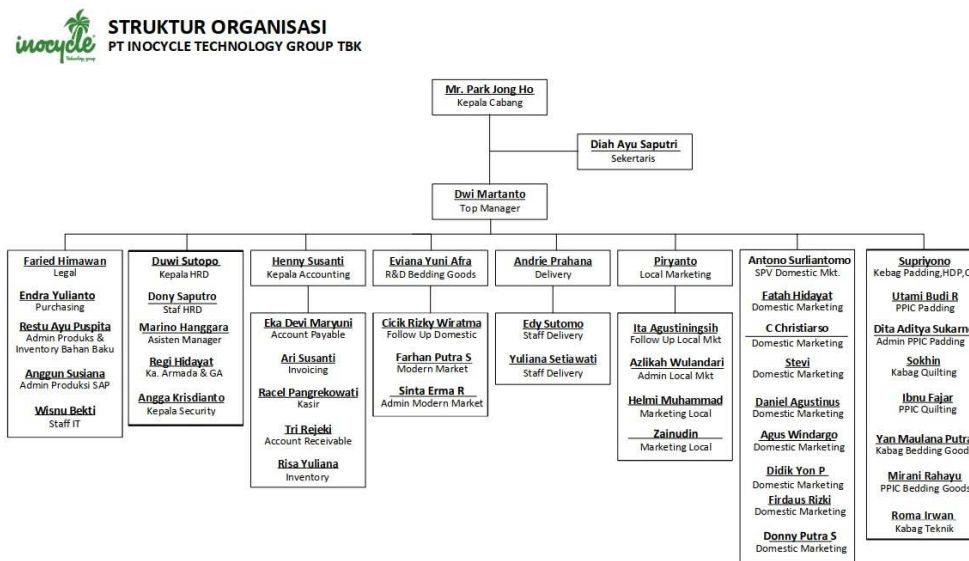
inocycle
technology group

STRUKTUR ORGANISASI
PT INOCYCLE TECHNOLOGY GROUP TBK

Mr. Park Jong Ho
Kepala Cabang

Diah Ayu Saputri
Sekertaris

Dwi Martanto
Top Manager

Faried Himawan
Legal

Endra Yulianto
Purchasing

Restu Ayu Puspita
Admin Produks & Inventory Bahan Baku

Anggun Susiana
Admin Produksi SAP

Wisnu Bekti
Staff IT

Duwi Sutopo
Kepala HRD

Dony Saputro
Staf HRD

Marino Hanggara
Asisten Manager

Regi Hidayat
Ka. Armada & GA

Angga Krisdianto
Kepala Security

Henny Susanti
Kepala Accounting

Eka Devi Maryuni
Account Payable

Ari Susanti
Invoicing

Racel Pangrekowati
Kasir

Tri Rejeki
Account Receivable

Risa Yuliana
Inventory

Eviana Yuni Afra
R&D Bedding Goods

Cicik Rizky Wiratma
Follow Up Domestic

Farhan Putra S
Modern Market

Sinta Erma R
Admin Modern Market

Andrie Prahana
Delivery

Edy Sutomo
Staff Delivery

Yuliana Setiawati
Staff Delivery

Piryanto
Local Marketing

Ita Agustiningsih
Follow Up Local Mkt

Azlikah Wulandari
Admin Local Mkt

Helmi Muhammad
Marketing Local

Zainudin
Marketing Local

Antono Surliantomo
SPV Domestic Mkt.

Fatah Hidayat
Domestic Marketing

C Christiarso
Domestic Marketing

Stevi
Domestic Marketing

Daniel Agustinus
Domestic Marketing

Agus Windargo
Domestic Marketing

Didik Yon P
Domestic Marketing

Firdaus Rizki
Domestic Marketing

Donny Putra S
Domestic Marketing

Supriyono
Kebag Padding,HDP,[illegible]

Utami Budi R
PPIC Padding

Dita Aditya Sukarn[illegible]
Admin PPIC Padding

Sokhin
Kabag Quilting

Ibnu Fajar
PPIC Quilting

Yan Maulana Putr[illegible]
Kabag Bedding Good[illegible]

Mirani Rahayu
PPIC Bedding Goods

Roma Irwan
Kabag Teknik